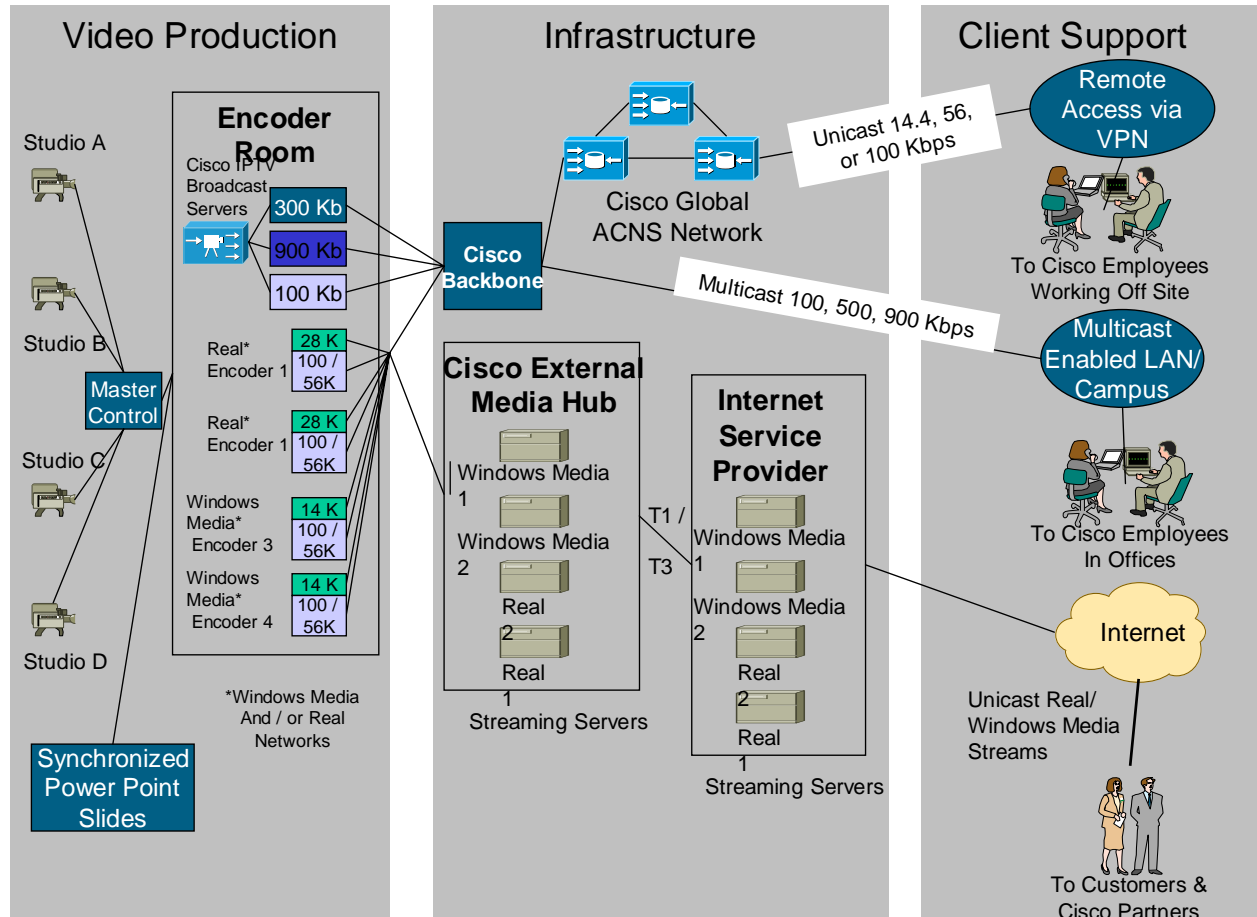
Video Production

Studio A

Studio B

Studio C

Studio D

Master Control

Synchronized Power Point Slides

Encoder Room

Cisco IPTV Broadcast Servers

300 Kb

900 Kb

100 Kb

Real* Encoder 1

28 K

100 / 56K

Real* Encoder 1

28 K

100 / 56K

Windows Media* Encoder 3

14 K

100 / 56K

Windows Media* Encoder 4

14 K

100 / 56K

*Windows Media And / or Real Networks

Infrastructure

Cisco Global ACNS Network

Cisco Backbone

Cisco External Media Hub

Windows Media 1

Windows Media 2

Real 2

Real 1

Streaming Servers

T1 / T3

Internet Service Provider

Windows Media 1

Windows Media 2

Real 2

Real 1

Streaming Servers

Client Support

Unicast 14.4, 56, or 100 Kbps

Remote Access via VPN

To Cisco Employees Working Off Site

Multicast 100, 500, 900 Kbps

Multicast Enabled LAN/ Campus

To Cisco Employees In Offices

Internet

Unicast Real/ Windows Media Streams

To Customers & Cisco Partners